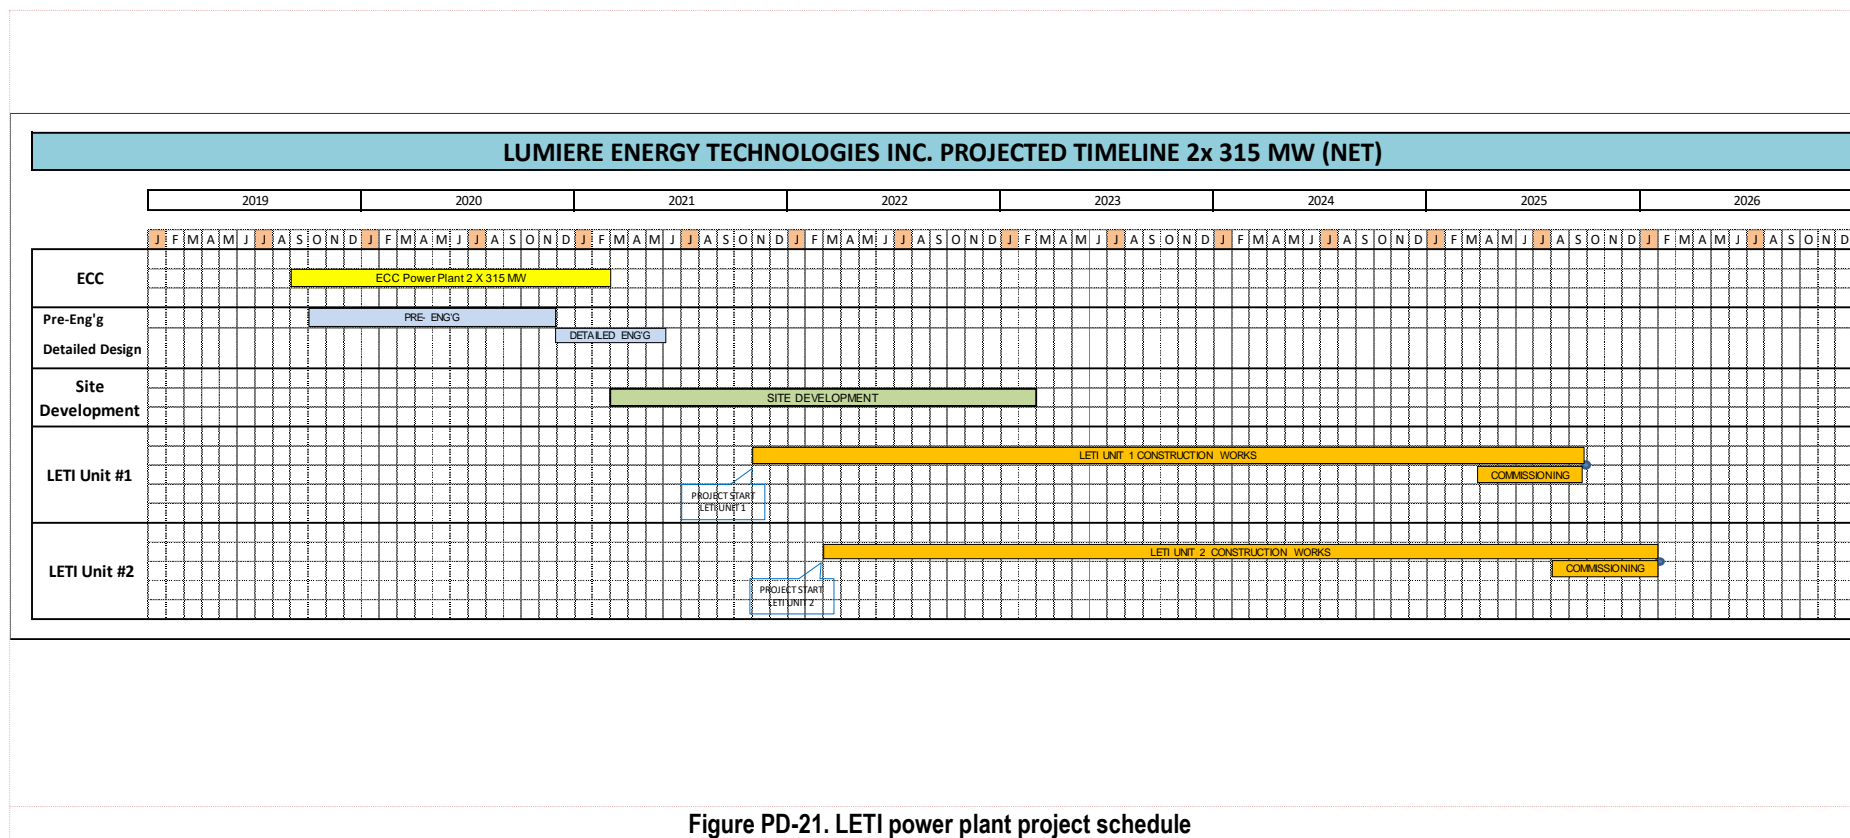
LUMIERE ENERGY TECHNOLOGIES INC. PROJECTED TIMELINE 2x 315 MW (NET)

| | 2019 | 2020 | 2021 | 2022 | 2023 | 2024 | 2025 | 2026 |
|---|---|---|---|---|---|---|---|---|
| | J F M A M J J A S O N D | J F M A M J J A S O N D | J F M A M J J A S O N D | J F M A M J J A S O N D | J F M A M J J A S O N D | J F M A M J J A S O N D | J F M A M J J A S O N D | J F M A M J J A S O N D |

ECC
ECC Power Plant 2 X 315 MW

Pre-Eng'g
PRE- ENG'G

Detailed Design
DETAILED ENG'G

Site Development
SITE DEVELOPMENT

LETI Unit #1
LETI UNIT 1 CONSTRUCTION WORKS
COMMISSIONING
PROJECT START LETI UNIT 1

LETI Unit #2
LETI UNIT 2 CONSTRUCTION WORKS
COMMISSIONING
PROJECT START LETI UNIT 2

Figure PD-21. LETI power plant project schedule